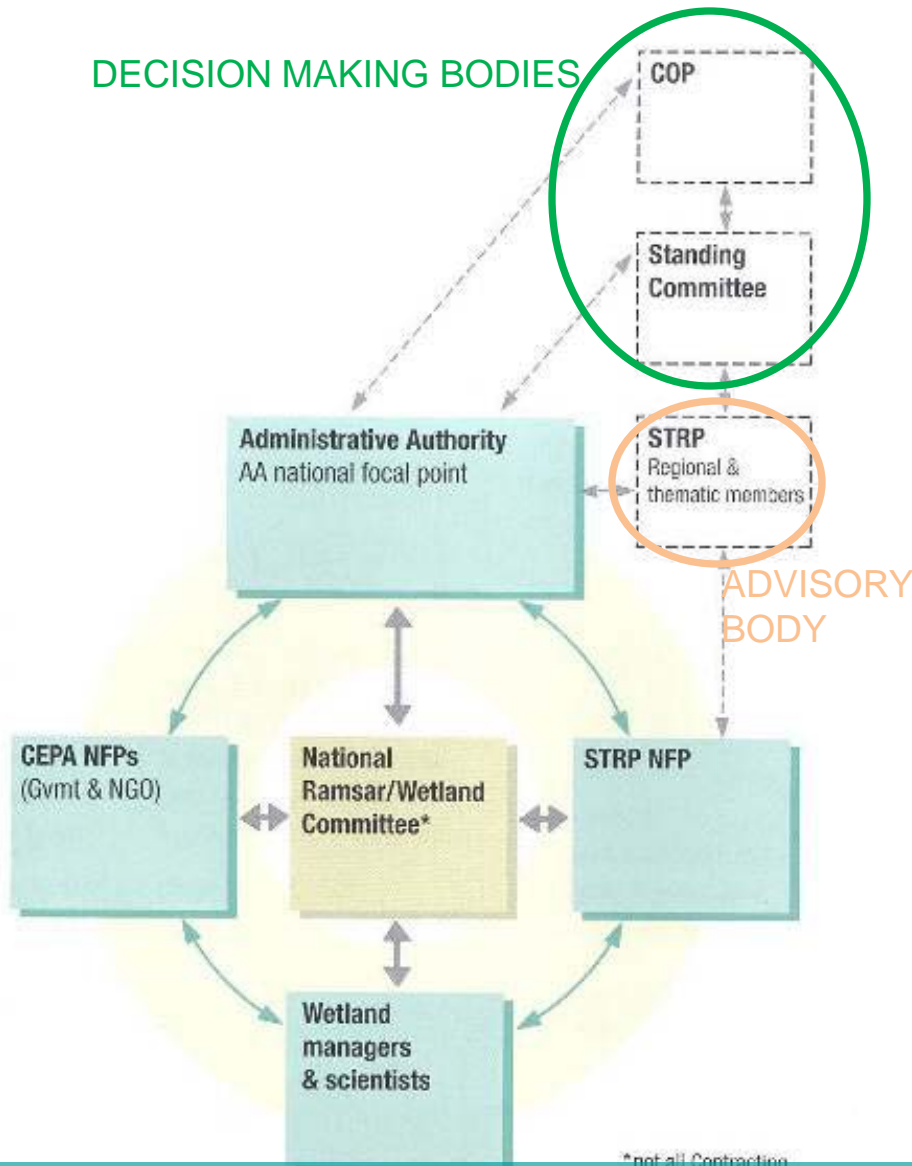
DECISION MAKING BODIES

COP

Standing Committee

STRP
Regional & thematic members

ADVISORY BODY

Administrative Authority
AA national focal point

CEPA NFPs
(Gvmt & NGO)

National Ramsar/Wetland Committee*

STRP NFP

Wetland managers & scientists

*not all Contracting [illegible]